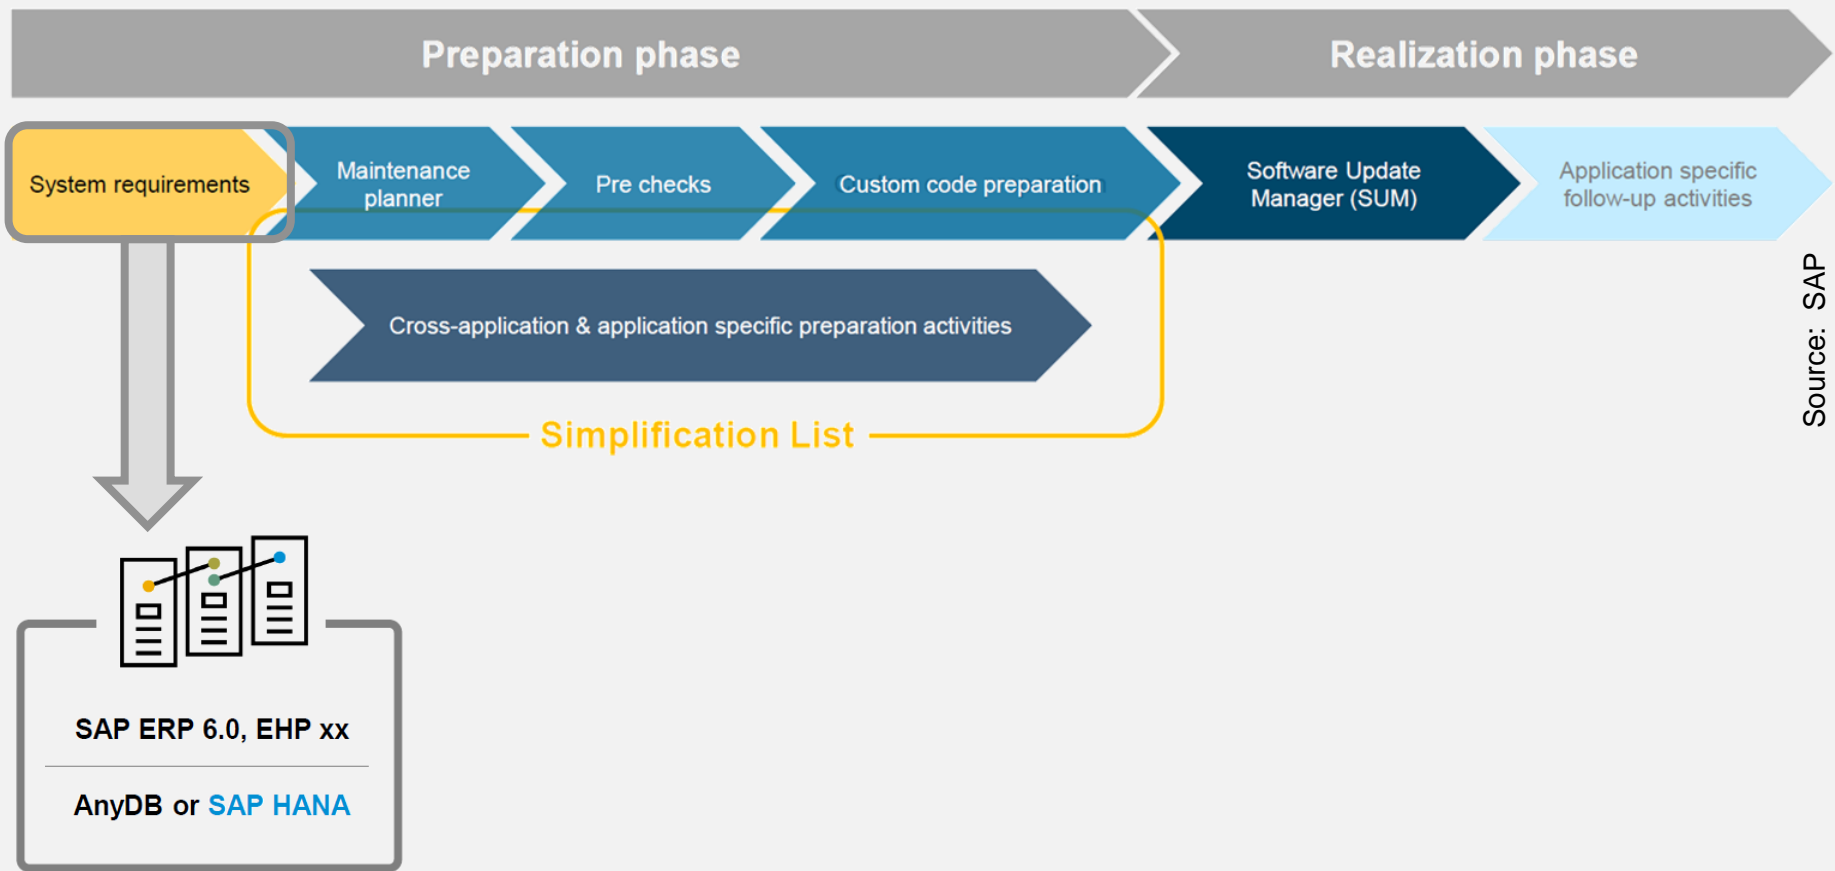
Preparation phase

Realization phase

System requirements

Maintenance planner

Pre checks

Custom code preparation

Software Update Manager (SUM)

Application specific follow-up activities

Cross-application & application specific preparation activities

Simplification List

Source: SAP

SAP ERP 6.0, EHP xx

AnyDB or SAP HANA